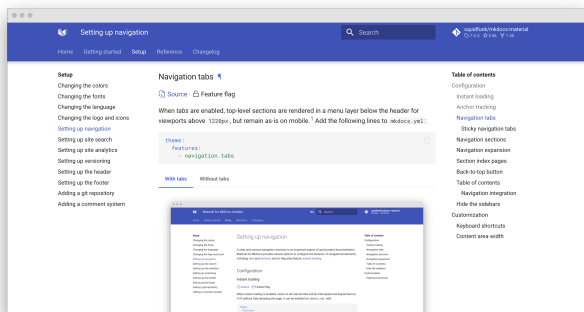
Setting up navigation

Search

squidfunk/mkdocs-material

Home Getting started Setup Reference Changelog

Setup
Changing the colors
Changing the fonts
Changing the language
Changing the logo and icons
Setting up navigation
Setting up site search
Setting up site analytics
Setting up versioning
Setting up the header
Setting up the footer
Adding a git repository
Adding a comment system

Navigation tabs ¶

Source · Feature flag

When tabs are enabled, top-level sections are rendered in a menu layer below the header for viewports above 1220px, but remain as-is on mobile.$^1$ Add the following lines to mkdocs.yml:

theme:
  features:
    - navigation.tabs

With tabs Without tabs

Material for MkDocs Insiders

Search

Setting up navigation

Configuration

Instant loading

Source · Feature flag

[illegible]

Table of contents
Configuration
Instant loading
Anchor tracking
Navigation tabs
Sticky navigation tabs
Navigation sections
Navigation expansion
Section index pages
Back-to-top button
Table of contents
Navigation integration
Hide the sidebars
Customization
Keyboard shortcuts
Content area width